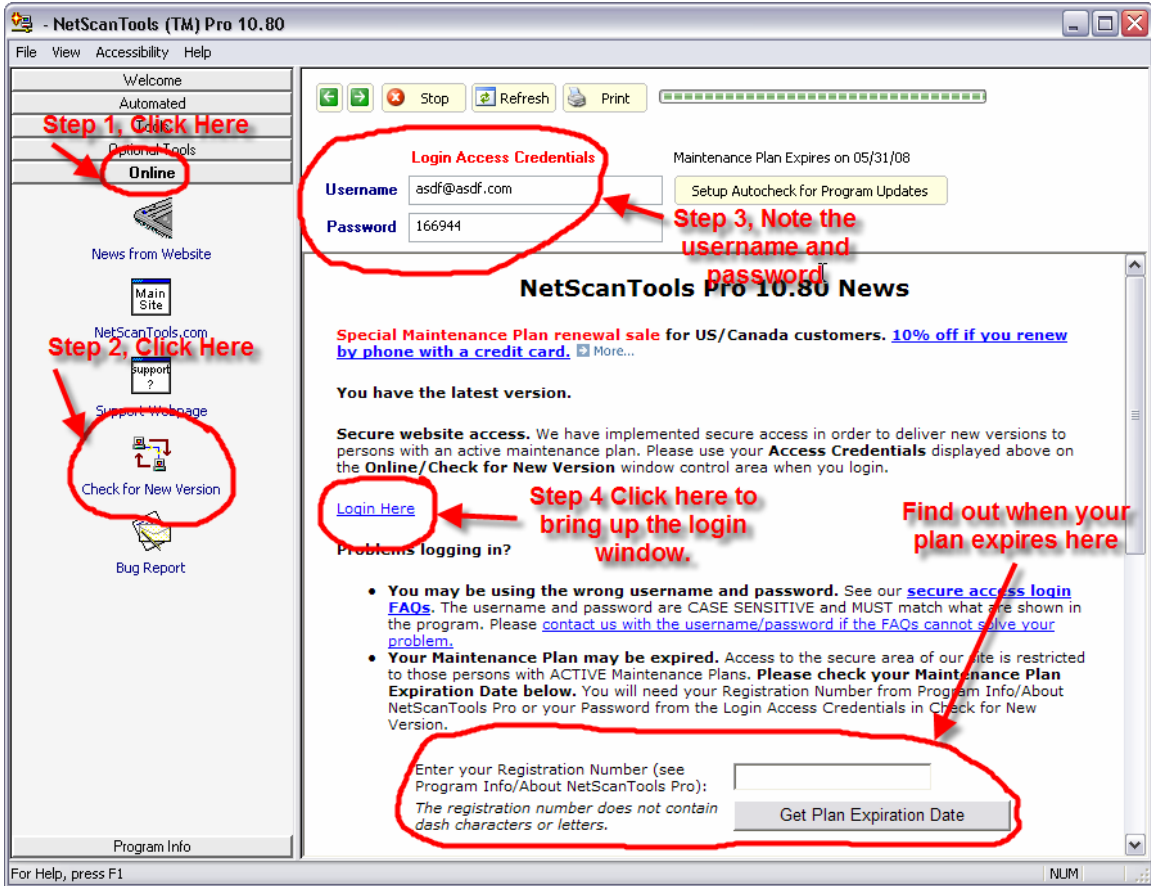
- NetScanTools (TM) Pro 10.80

File View Accessibility Help

Welcome
Automated
Step 1, Click Here
Optional Tools
Online

News from Website

Main Site

NetScanTools.com

Step 2, Click Here

support ?

Support Webpage

Check for New Version

Bug Report

Program Info

Stop Refresh Print

Login Access Credentials

Maintenance Plan Expires on 05/31/08

Username asdf@asdf.com

Setup Autocheck for Program Updates

Password 166944

Step 3, Note the username and password

NetScanTools Pro 10.80 News

Special Maintenance Plan renewal sale for US/Canada customers. 10% off if you renew by phone with a credit card. More...

You have the latest version.

Secure website access. We have implemented secure access in order to deliver new versions to persons with an active maintenance plan. Please use your Access Credentials displayed above on the Online/Check for New Version window control area when you login.

Login Here

Step 4 Click here to bring up the login window.

Find out when your plan expires here

Problems logging in?

• You may be using the wrong username and password. See our secure access login FAQs. The username and password are CASE SENSITIVE and MUST match what are shown in the program. Please contact us with the username/password if the FAQs cannot solve your problem.
• Your Maintenance Plan may be expired. Access to the secure area of our site is restricted to those persons with ACTIVE Maintenance Plans. Please check your Maintenance Plan Expiration Date below. You will need your Registration Number from Program Info/About NetScanTools Pro or your Password from the Login Access Credentials in Check for New Version.

Enter your Registration Number (see Program Info/About NetScanTools Pro):

The registration number does not contain dash characters or letters.

Get Plan Expiration Date

For Help, press F1

NUM